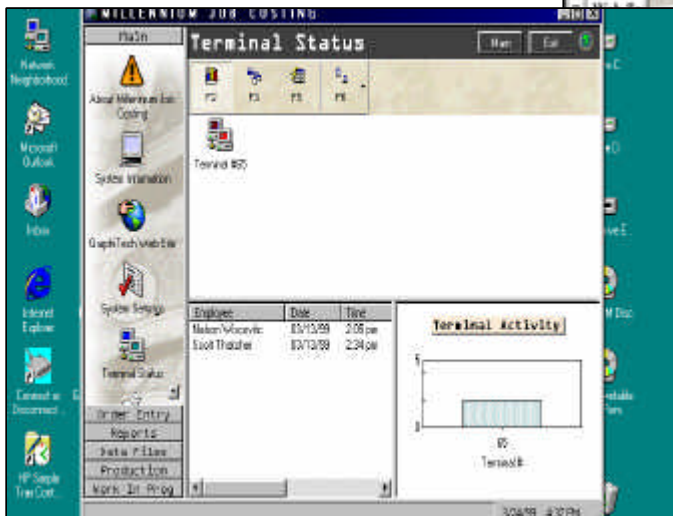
MILLENNIUM JOB COSTING

Network Neighborhood

Microsoft Outlook

Inbox

Internet Explorer

Connect to Disconnect

HP Simple Trax Cont

Main

About Millennium Job Costing

System Information

GraphTech Web Site

System Settings

Terminal Status

Order Entry

Reports

Data Files

Production

Work In Prog

Terminal Status

Main

Exit

F2

F3

F5

F6

Terminal #05

| Employee | Date | Time |
|---|---|---|
| Nelson Wlocevic | 03/13/99 | 2:05 pm |
| Scott Thatcher | 03/13/99 | 2:34 pm |

Terminal Activity

5

0

05

Terminal #

3/24/99 4:37 PM